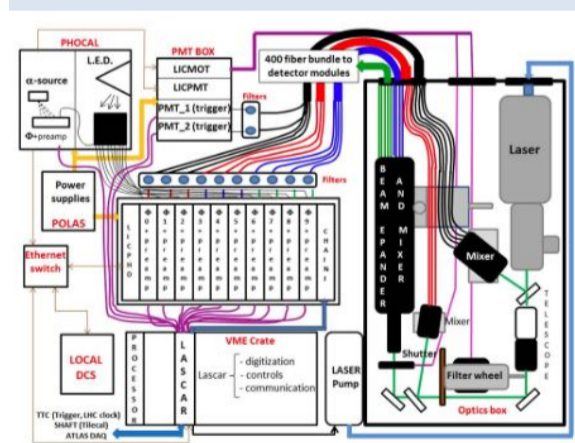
PHOCAL

α-source

L.E.D.

Φ+preamp

PMT BOX

LICMOT

LICPMT

PMT_1 (trigger)

PMT_2 (trigger)

Filters

400 fiber bundle to detector modules

Laser

Filters

Power supplies

POLAS

LICPHO

Φ+preamp

Φ+preamp

Φ+preamp

Φ+preamp

Φ+preamp

Φ+preamp

Φ+preamp

Φ+preamp

Φ+preamp

CHAIN1

BEAM EXPANDER AND MIXER

Mixer

Ethernet switch

TELESCOPE

Mixer

LOCAL DCS

PROCESSOR

LASCAR

VME Crate

Lascar - digitization - controls - communication

LASER Pump

Shutter

Filter wheel

Optics box

TTC (Trigger, LHC clock)
SHAFT (Tilecal)
ATLAS DAQ